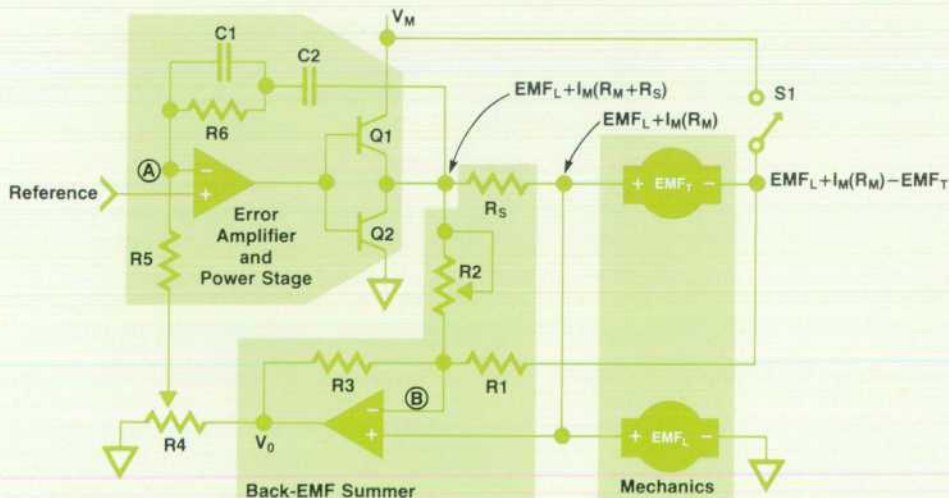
$V_M$

C1

C2

R6

Q1

Q2

S1

Ⓐ

Reference

Error Amplifier and Power Stage

R5

$EMF_L+I_M(R_M+R_S)$

$EMF_L+I_M(R_M)$

$R_S$

R2

+ $EMF_T$ −

$EMF_L+I_M(R_M)-EMF_T$

R3

Ⓑ

R1

R4

$V_0$

+ $EMF_L$ −

Back-EMF Summer

Mechanics